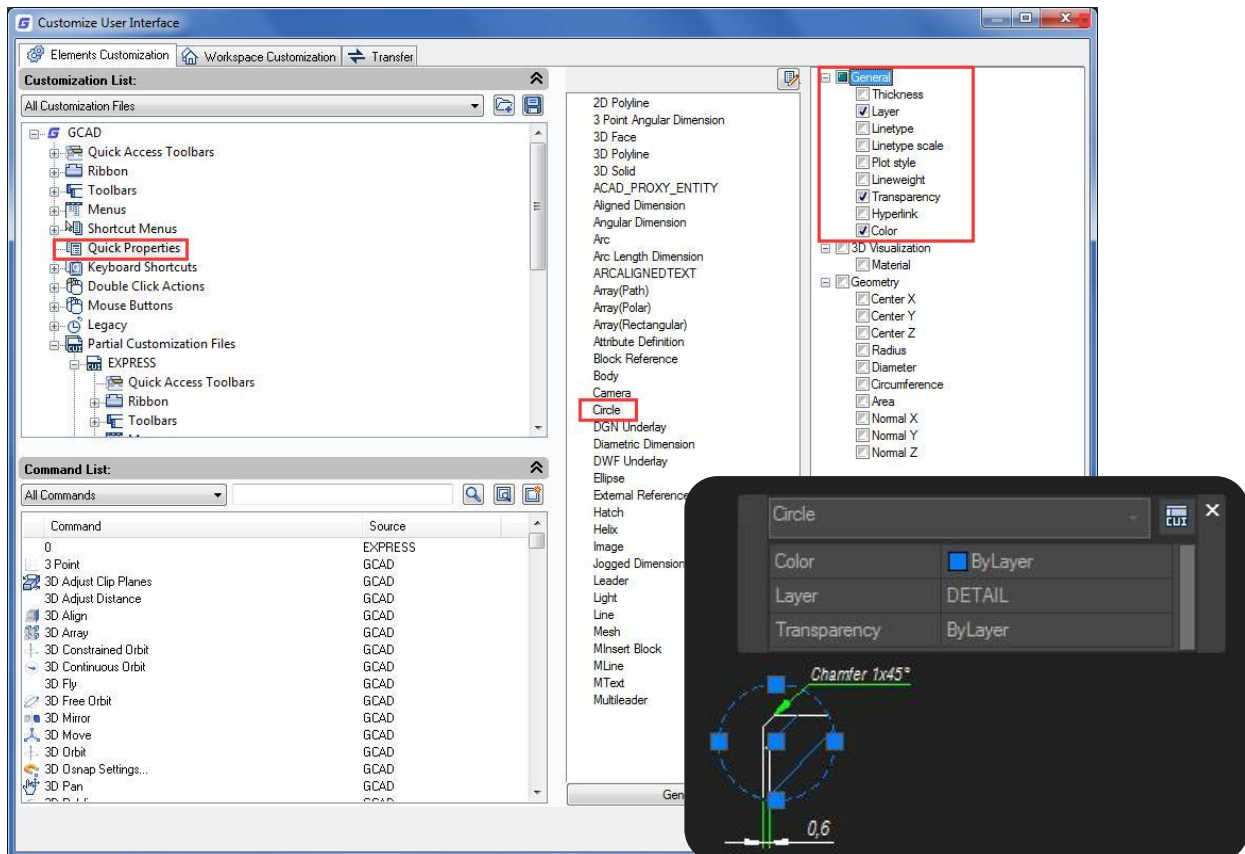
Customize User Interface

Elements Customization | Workspace Customization | Transfer

Customization List:

All Customization Files

GCAD
Quick Access Toolbars
Ribbon
Toolbars
Menus
Shortcut Menus
Quick Properties
Keyboard Shortcuts
Double Click Actions
Mouse Buttons
Legacy
Partial Customization Files
EXPRESS
Quick Access Toolbars
Ribbon
Toolbars

Command List:

All Commands

| Command | Source |
|---|---|
| 0 | EXPRESS |
| 3 Point | GCAD |
| 3D Adjust Clip Planes | GCAD |
| 3D Adjust Distance | GCAD |
| 3D Align | GCAD |
| 3D Array | GCAD |
| 3D Constrained Orbit | GCAD |
| 3D Continuous Orbit | GCAD |
| 3D Fly | GCAD |
| 3D Free Orbit | GCAD |
| 3D Mirror | GCAD |
| 3D Move | GCAD |
| 3D Orbit | GCAD |
| 3D Osnap Settings... | GCAD |
| 3D Pan | GCAD |

2D Polyline
3 Point Angular Dimension
3D Face
3D Polyline
3D Solid
ACAD_PROXY_ENTITY
Aligned Dimension
Angular Dimension
Arc
Arc Length Dimension
ARCALIGNEDTEXT
Array(Path)
Array(Polar)
Array(Rectangular)
Attribute Definition
Block Reference
Body
Camera
Circle
DGN Underlay
Diametric Dimension
DWF Underlay
Ellipse
External Reference
Hatch
Helix
Image
Jogged Dimension
Leader
Light
Line
Mesh
MInsert Block
MLine
MText
Multileader

Gen

General
Thickness
Layer
Linetype
Linetype scale
Plot style
Lineweight
Transparency
Hyperlink
Color
3D Visualization
Material
Geometry
Center X
Center Y
Center Z
Radius
Diameter
Circumference
Area
Normal X
Normal Y
Normal Z

Circle
CUI

| Color | ByLayer |
|---|---|
| Layer | DETAIL |
| Transparency | ByLayer |

Chamfer 1x45°
0,6